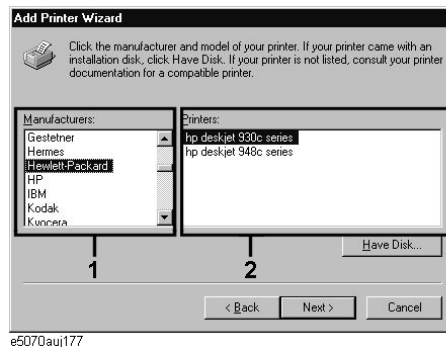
Add Printer Wizard

Click the manufacturer and model of your printer. If your printer came with an installation disk, click Have Disk. If your printer is not listed, consult your printer documentation for a compatible printer.

Manufacturers:
Gestetner
Hermes
Hewlett-Packard
HP
IBM
Kodak
Kyocera

Printers:
hp deskjet 930c series
hp deskjet 948c series

Have Disk...

1

2

< Back
Next >
Cancel

e5070auj177